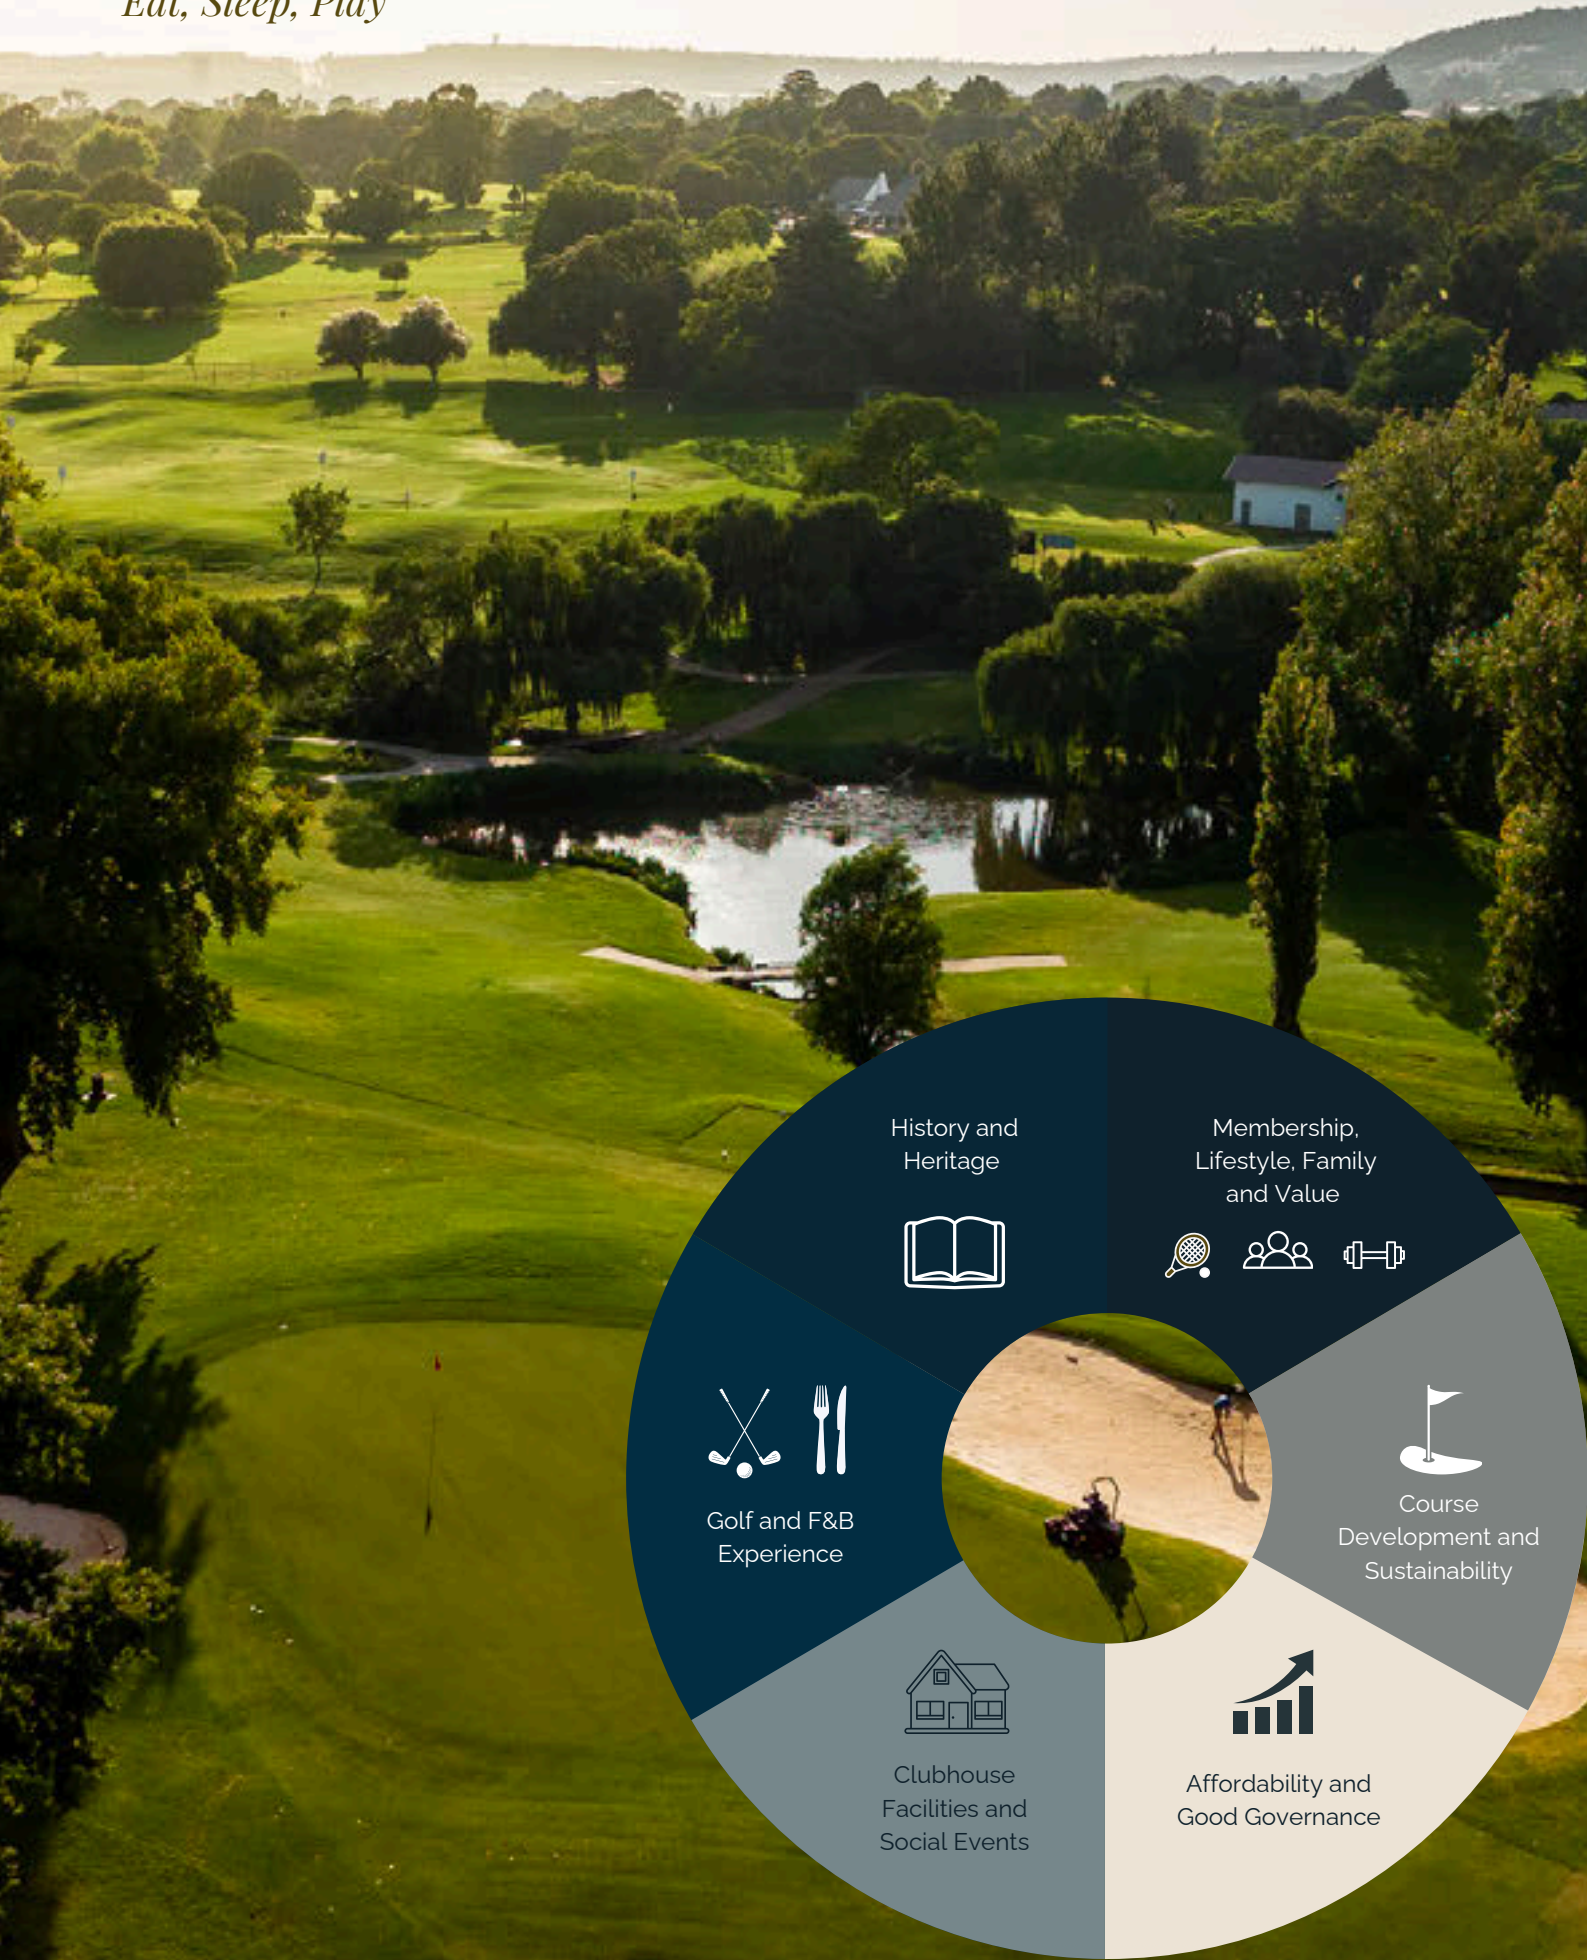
Eat, Sleep, Play

History and Heritage

Membership, Lifestyle, Family and Value

Golf and F&B Experience

Course Development and Sustainability

Clubhouse Facilities and Social Events

Affordability and Good Governance